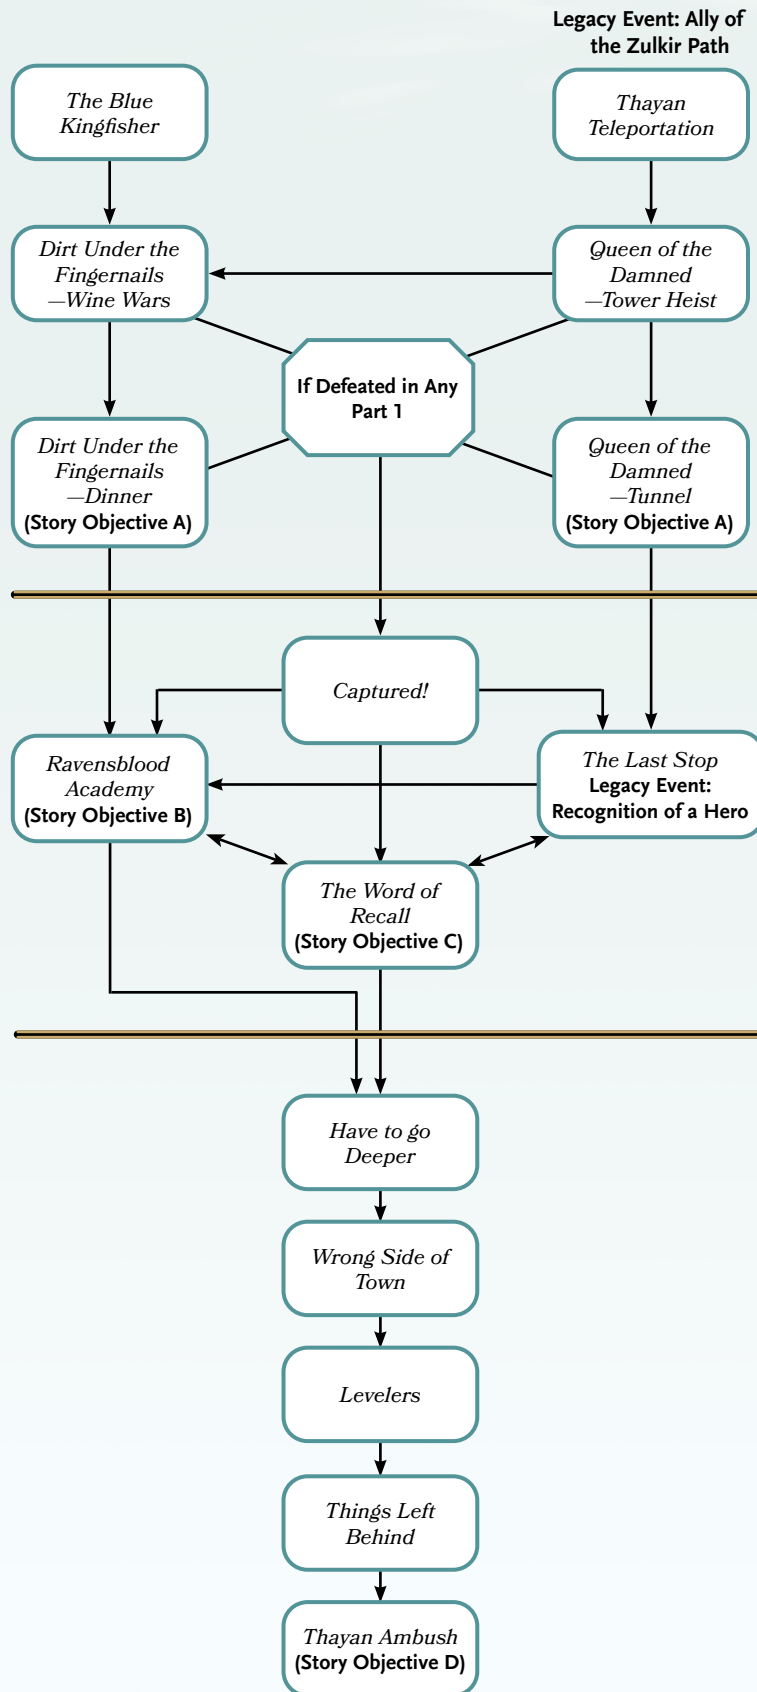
Legacy Event: Ally of the Zulkir Path

The Blue Kingfisher

Thayan Teleportation

Dirt Under the Fingernails —Wine Wars

Queen of the Damned —Tower Heist

If Defeated in Any Part 1

Dirt Under the Fingernails —Dinner (Story Objective A)

Queen of the Damned —Tunnel (Story Objective A)

Captured!

Ravensblood Academy (Story Objective B)

The Last Stop Legacy Event: Recognition of a Hero

The Word of Recall (Story Objective C)

Have to go Deeper

Wrong Side of Town

Levelers

Things Left Behind

Thayan Ambush (Story Objective D)